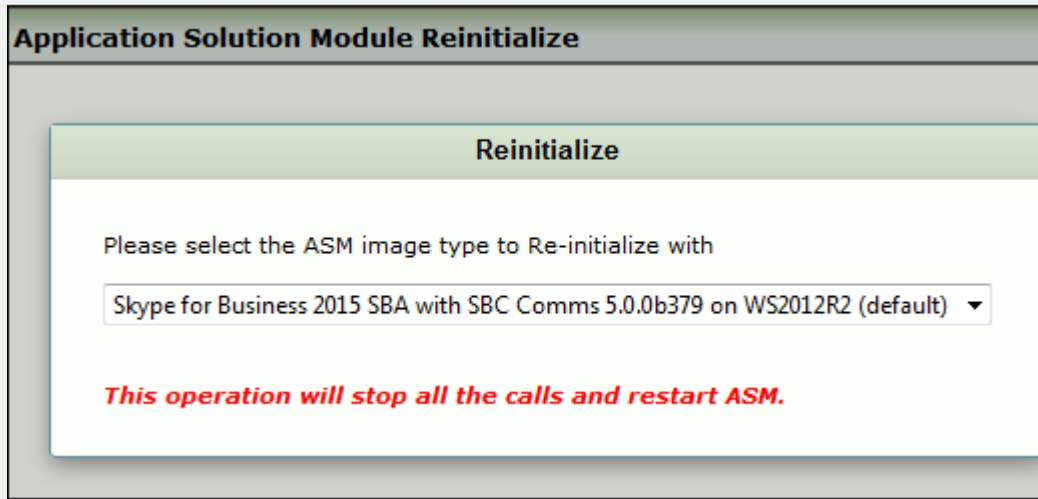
Application Solution Module Reinitialize

Reinitialize

Please select the ASM image type to Re-initialize with

Skype for Business 2015 SBA with SBC Comms 5.0.0b379 on WS2012R2 (default)

This operation will stop all the calls and restart ASM.